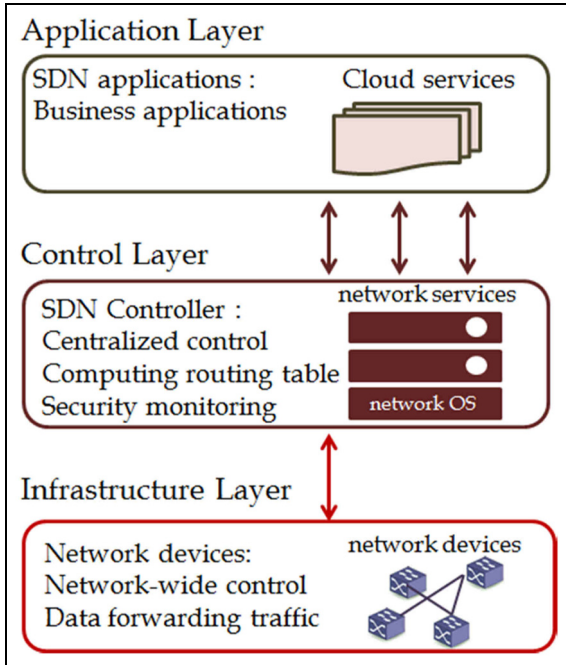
Application Layer

SDN applications :
Business applications

Cloud services

Control Layer

SDN Controller :
Centralized control
Computing routing table
Security monitoring

network services

network OS

Infrastructure Layer

Network devices:
Network-wide control
Data forwarding traffic

network devices